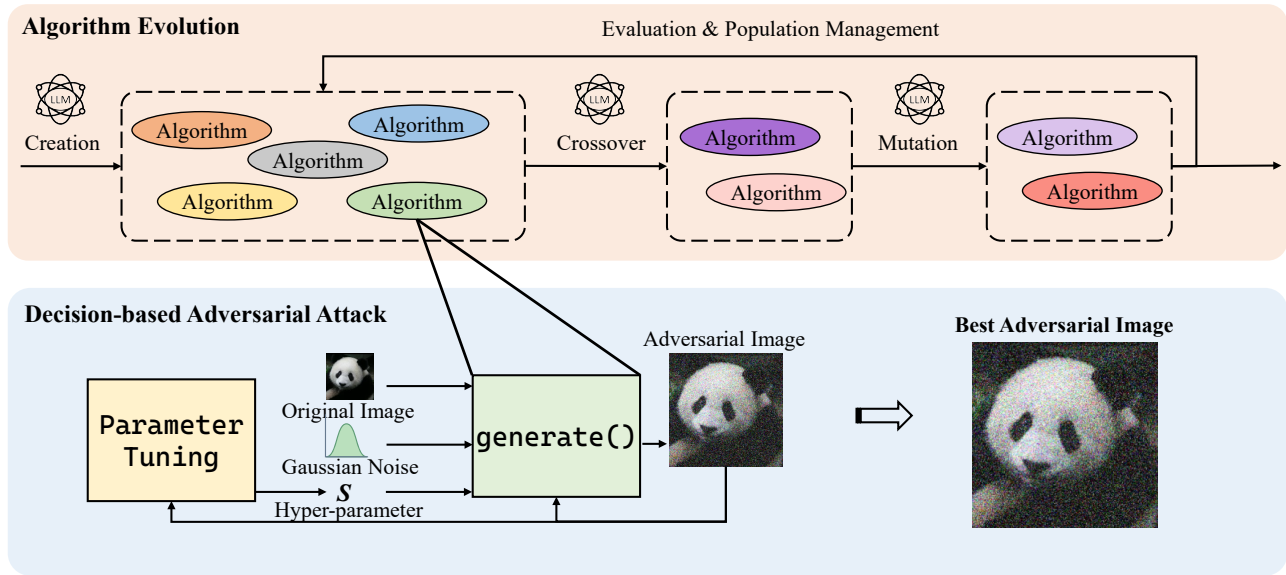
Algorithm Evolution

Evaluation & Population Management

LLM

Creation

Algorithm

Algorithm

Algorithm

Algorithm

Algorithm

LLM

Crossover

Algorithm

Algorithm

LLM

Mutation

Algorithm

Algorithm

Decision-based Adversarial Attack

Parameter Tuning

Original Image

Gaussian Noise

$S$

Hyper-parameter

generate()

Adversarial Image

Best Adversarial Image